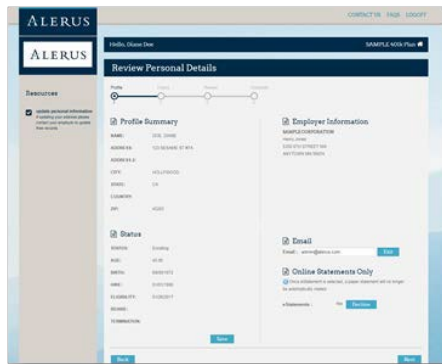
ALERUS

CONTACT US FAQS LOGOFF

ALERUS

Hello, Diane Doe

SAMPLE 401k Plan

Review Personal Details

Profile

Resources

Update personal information
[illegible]

Profile Summary

NAME: DOE, DIANE

ADDRESS: 123 SESAME ST APT

ADDRESS 2:

CITY: HOLLYWOOD

STATE: CA

COUNTRY:

ZIP: 90000

Employer Information

SAMPLE CORPORATION
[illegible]
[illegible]
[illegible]

Status

STATUS: Enrolled

AGE: 40

BIRTH: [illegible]

HIRE: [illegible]

ELIGIBILITY: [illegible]

REHIRE:

TERMINATION:

Save

Email

Email: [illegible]

Edit

Online Statements Only

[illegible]

eStatements: No Decline

Back

Next